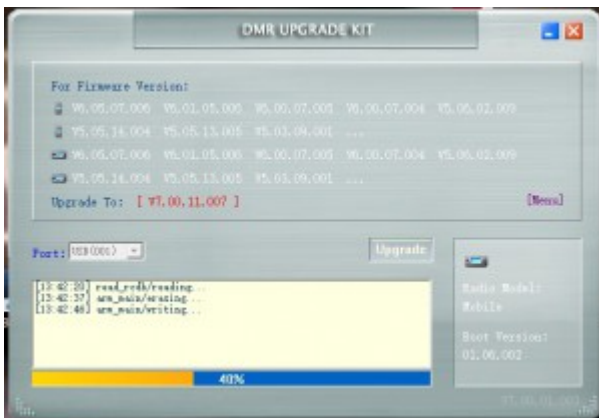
DMR UPGRADE KIT

For Firmware Version:

V6.05.07.006 V5.01.05.006 V5.00.07.005 V6.00.07.004 V5.06.02.009

V5.05.14.004 V5.05.13.005 V5.03.04.001 ...

V6.05.07.006 V5.01.05.006 V5.00.07.005 V6.00.07.004 V5.06.02.009

V5.05.14.004 V5.05.13.005 V5.03.09.001 ...

Upgrade To: [ V7.00.11.007 ]

[Menu]

Port: USB(001)

Upgrade

[13:42:29] read_rcdb/reading...
[13:42:37] arm_main/erasing...
[13:42:46] arm_main/writing...

40%

Radio Model:
Mobile

Boot Version:
01.00.002

V7.00.01.001